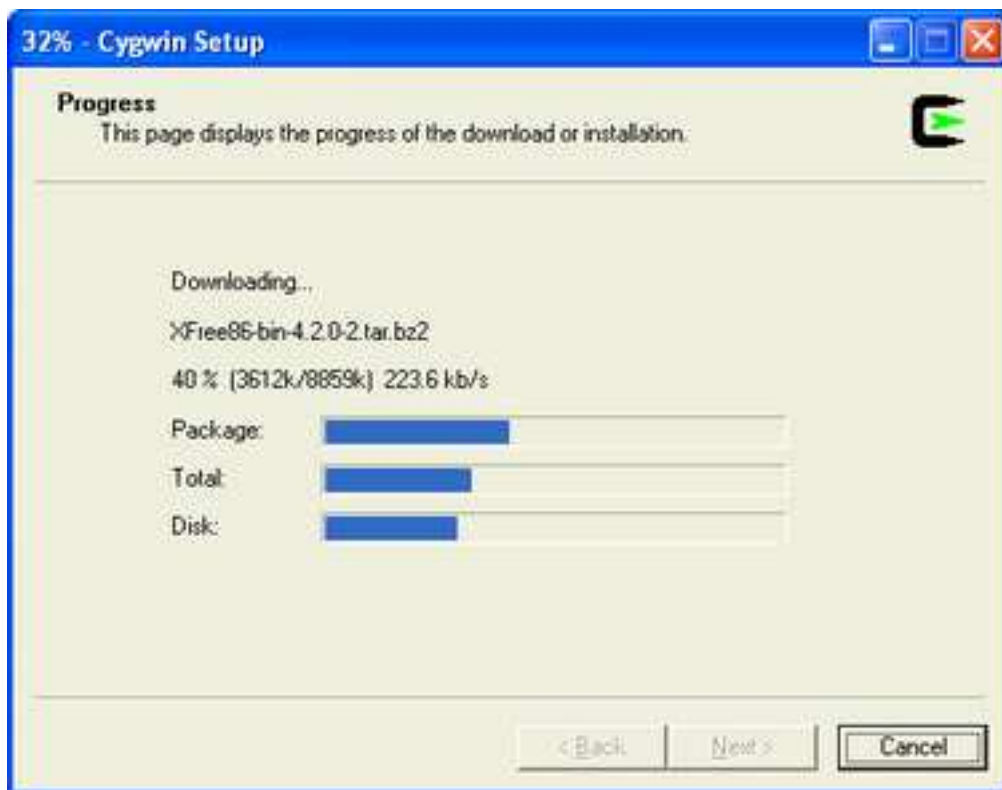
32% - Cygwin Setup

Progress
This page displays the progress of the download or installation.

Downloading...

XFree86-bin-4.2.0-2.tar.bz2

40 % (3612k/8859k) 223.6 kb/s

Package:

Total:

Disk:

< Back

Next >

Cancel